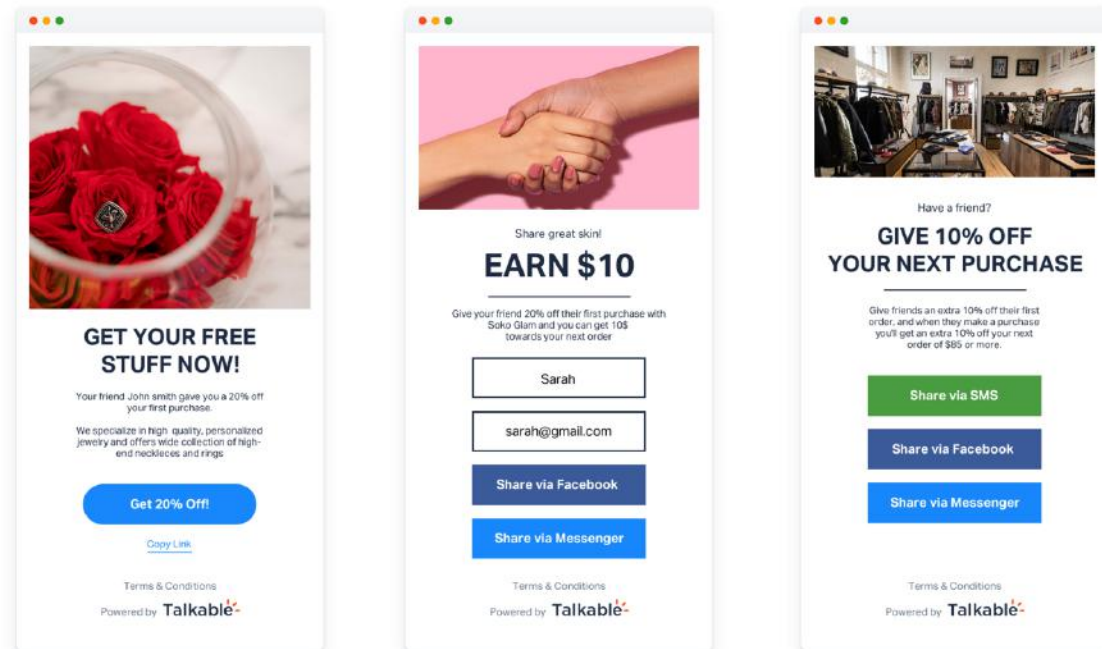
GET YOUR FREE STUFF NOW!

Your friend John smith gave you a 20% off your first purchase.

We specialize in high quality, personalized jewelry and offers wide collection of high-end neckleces and rings

Get 20% Off!

Copy Link

Terms & Conditions

Powered by Talkable

Share great skin!

EARN $10

Give your friend 20% off their first purchase with Soko Glam and you can get 10$ towards your next order

Sarah

sarah@gmail.com

Share via Facebook

Share via Messenger

Terms & Conditions

Powered by Talkable

Have a friend?

GIVE 10% OFF YOUR NEXT PURCHASE

Give friends an extra 10% off their first order, and when they make a purchase you'll get an extra 10% off your next order of $85 or more.

Share via SMS

Share via Facebook

Share via Messenger

Terms & Conditions

Powered by Talkable